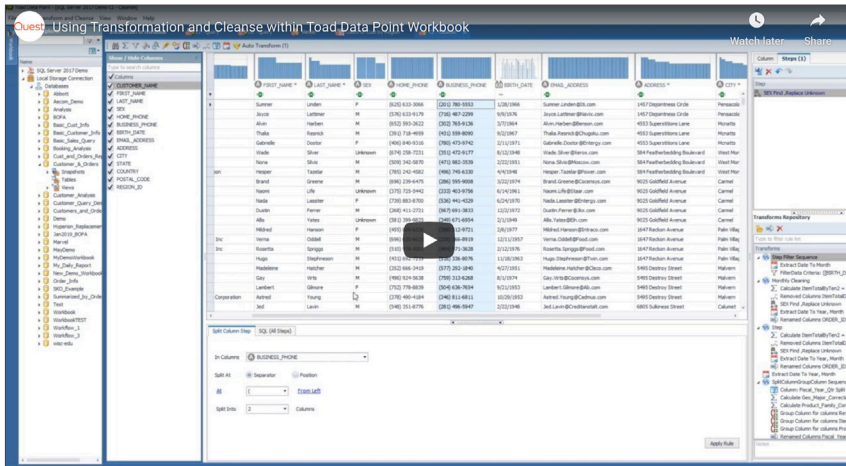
Quest Using Transformation and Cleanse within Toad Data Point Workbook

Watch later

Share

Auto Transform

Show / Hide Columns

Columns

CUSTOMER_NAME
FIRST_NAME
LAST_NAME
SEX
HOME_PHONE
BUSINESS_PHONE
BIRTH_DATE
EMAIL_ADDRESS
ADDRESS
CITY
STATE
COUNTRY
POSTAL_CODE
REGION_ID

Name
SQL Server 2017 Demo
Local Storage Connection
Databases
Abbott
Ascom_Demo
Analysis
BOFA
Basic_Cust_Info
Basic_Customer_Info
Basic_Sales_Query
Booking_Analysis
Cust_and_Orders_Rep
Customer_&_Orders
Snapshots
Tables
Views
Customer_Analysis
Customer_Query_Demo
Customers_and_Orde
Demo
Hyperion_Replacemen
Jan2018_BOFA
Marvel
MayDemo
MyDemoWorkbook
My_Daily_Report
New_Demo_Workbook
Order_Info
SKO_Example
Summarized_by_Orde
Test
Workbook
WorkbookTEST
Workflow_1
Workflow_2
wav-edu

| FIRST_NAME | LAST_NAME | SEX | HOME_PHONE | BUSINESS_PHONE | BIRTH_DATE | EMAIL_ADDRESS | ADDRESS | CITY |
|---|---|---|---|---|---|---|---|---|
| Sumner | Linden | F | (620) 633-3066 | (201) 780-5553 | 1/28/1966 | Sumner.Linden@lil.com | 1457 Deppmore Circle | Pensaco |
| Joyce | Lettner | M | (576) 633-9179 | (716) 467-2299 | 9/9/1976 | Joyce.Lettner@Xerox.com | 1457 Deppmore Circle | Pensaco |
| Alvin | Harben | M | (652) 593-2622 | (302) 763-9136 | 3/7/1964 | Alvin.Harben@Benson.com | 4533 Superstitions Lane | Mcnatts |
| Thalia | Resnick | M | (391) 718-4659 | (451) 559-8090 | 9/2/1967 | Thalia.Resnick@Chugoku.com | 4533 Superstitions Lane | Mcnatts |
| Gabrielle | Doctor | F | (406) 849-9316 | (780) 473-5742 | 2/11/1971 | Gabrielle.Doctor@Entergy.com | 4533 Superstitions Lane | Mcnatts |
| Wade | Silver | Unknown | (674) 258-7231 | (351) 472-9177 | 8/12/1948 | Wade.Silver@Xerox.com | 584 Featherbedding Boulevard | West Mor |
| Nona | Silvia | M | (509) 342-5870 | (471) 982-3539 | 2/22/1951 | Nona.Silvia@Roscov.com | 584 Featherbedding Boulevard | West Mor |
| Hesper | Tazelar | M | (785) 242-4582 | (490) 745-6330 | 4/4/1948 | Hesper.Tazelar@Fover.com | 584 Featherbedding Boulevard | West Mor |
| Brand | Greene | M | (686) 239-6475 | (286) 595-9008 | 3/22/1974 | Brand.Greene@Cocenys.com | 9025 Goldfield Avenue | Carmel |
| Naomi | Life | Unknown | (375) 725-5442 | (233) 463-9756 | 6/14/1961 | Naomi.Life@Staar.com | 9025 Goldfield Avenue | Carmel |
| Nada | Lassiter | F | (739) 863-8700 | (536) 441-4329 | 6/3/1946 | Nada.Lassiter@Entergy.com | 9025 Goldfield Avenue | Carmel |
| Dustin | Ferrer | M | (368) 411-2731 | (567) 691-3833 | 12/2/1972 | Dustin.Ferrer@Xx.com | 9025 Goldfield Avenue | Carmel |
| Alfie | Yates | Unknown | (381) 399-5623 | (240) 671-6934 | 2/1/1948 | Alfie.Yates@Bh.com | 9025 Goldfield Avenue | Carmel |
| Mildred | Hanson | F | | | 2/6/1977 | Mildred.Hanson@Intracs.com | 1647 Reckon Avenue | Palm Villa |
| Verna | Oddell | M | | | 12/11/1957 | Verna.Oddell@Food.com | 1647 Reckon Avenue | Palm Villa |
| Rosetta | Spriggs | M | | | 2/11/1976 | Rosetta.Spriggs@Food.com | 1647 Reckon Avenue | Palm Villa |
| Hugo | Stephenson | M | | | 11/18/1963 | Hugo.Stephenson@Twin.com | 1647 Reckon Avenue | Palm Villa |
| Madeleine | Hatcher | M | (352) 668-3419 | (575) 282-1840 | 4/27/1951 | Madeleine.Hatcher@Cleco.com | 5465 Destroy Street | Malvern |
| Gay | Wirts | M | (490) 924-5638 | (759) 313-6268 | 8/1/1974 | Gay.Wirts@Cocenys.com | 5465 Destroy Street | Malvern |
| Lambert | Gilmore | F | (752) 778-8839 | (504) 636-7654 | 9/21/1953 | Lambert.Gilmore@Alb.com | 5465 Destroy Street | Malvern |
| Astred | Young | F | (378) 460-4184 | (346) 811-6811 | 10/28/1953 | Astred.Young@Cadimo.com | 5465 Destroy Street | Malvern |
| Jed | Lavin | M | (548) 351-0776 | (283) 496-5947 | 2/21/1951 | Jed.Lavin@Creditsehalt.com | 6803 Sulkiness Street | Calumet |

Split Column Step | SQL (All Steps)

In Column: BUSINESS_PHONE

Split At: Separator / Position

From Left

Split Into: 2 Columns

Apply Rule

Column | Steps (1)

SEX Find ,Replace Unknown

Transforms Repository

Step Filter Sequence
Extract Date To Month
FilterData Criteria: ([BIRTH_D
Monthly Cleaning
Calculate [ItemTotallyTen2 =
Removed Columns [ItemTotalD
SEX Find ,Replace Unknown
Extract Date To Year, Month
Step
Calculate [ItemTotallyTen2 =
Removed Columns [ItemTotalD
SEX Find ,Replace Unknown
Extract Date To Year, Month
Renamed Columns ORDER_ID
Extract Date To Year, Month
SplitColumnGroupColumn Sequence
Calculate Fiscal_Year_Qtr Split
Calculate Geo_Major_Correct
Calculate Product_Family_Co
Group Column for columns Re
Group Column for columns St
Group Column for columns Fr
Renamed Columns Fiscal_Year